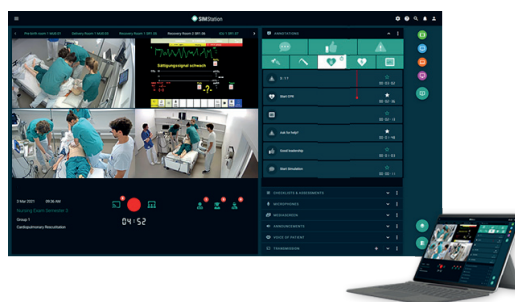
SIMStation

Sättigungssignal schwach

04:52

ANNOTATIONS

Start CPR

Ask for help!

Good leadership

Start Simulation

CHECKLISTS & ASSESSMENTS

MICROPHONES

WORKBOOK

ANNOUNCEMENTS

VOICE OF PATIENT

TIMEMONITOR

Cardiopulmonary Resuscitation